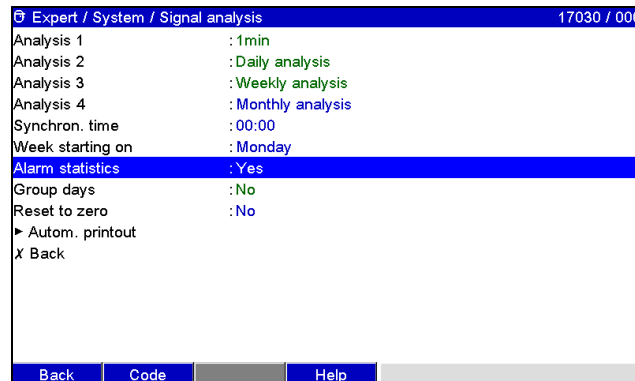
Expert / System / Signal analysis 17030 / 00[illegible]

Analysis 1 : 1min
Analysis 2 : Daily analysis
Analysis 3 : Weekly analysis
Analysis 4 : Monthly analysis
Synchron. time : 00:00
Week starting on : Monday
Alarm statistics : Yes
Group days : No
Reset to zero : No
► Autom. printout
✗ Back

Back Code Help